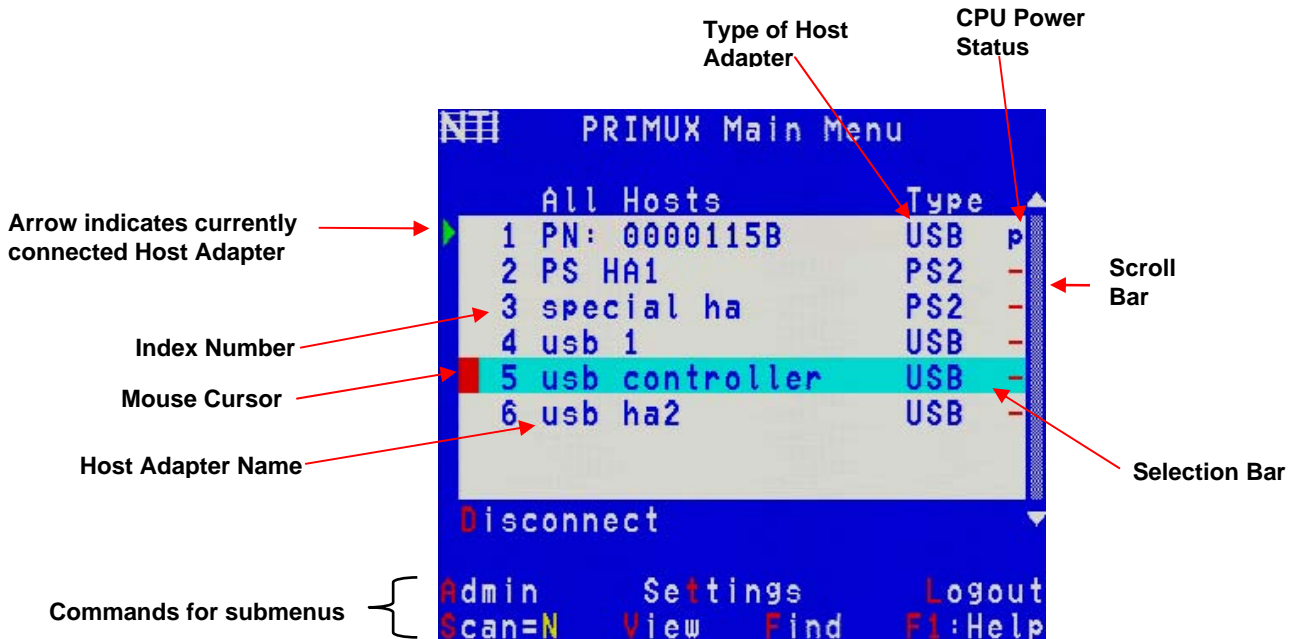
Type of Host Adapter

CPU Power Status

NTI PRIMUX Main Menu

All Hosts Type

Arrow indicates currently connected Host Adapter

| | | |
|---|---|---|
| 1 PN: 0000115B | USB | p |
| 2 PS HA1 | PS2 | – |
| 3 special ha | PS2 | – |
| 4 usb 1 | USB | – |
| 5 usb controller | USB | – |
| 6 usb ha2 | USB | – |

Scroll Bar

Index Number

Mouse Cursor

Host Adapter Name

Selection Bar

Disconnect

Commands for submenus

Admin Settings Logout

Scan=N View Find F1:Help